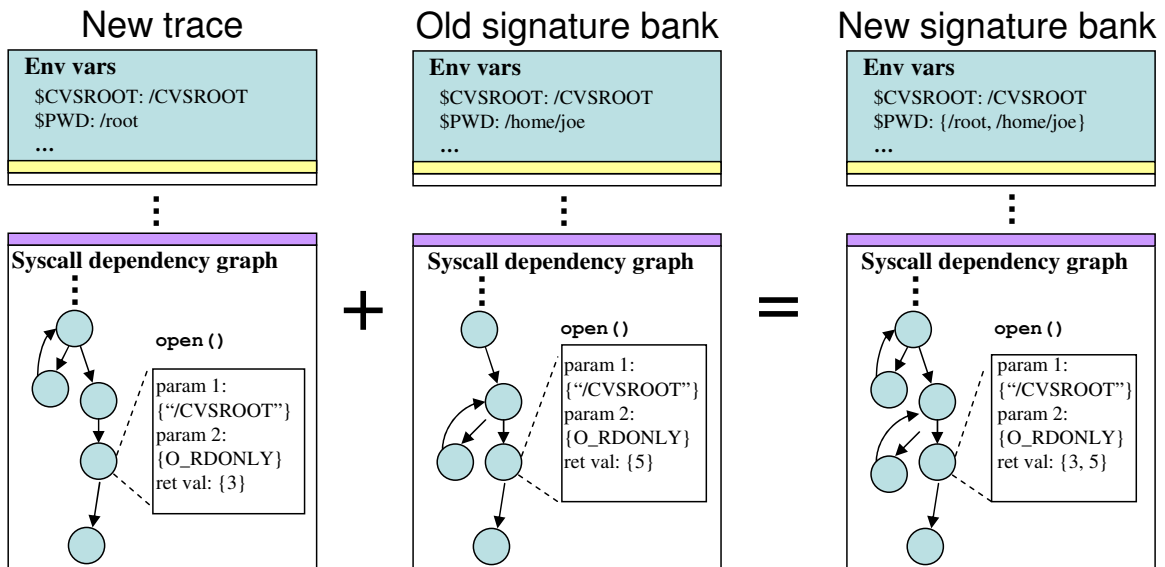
New trace

Env vars
\$CVSROOT: /CVSROOT
\$PWD: /root
...

⋮

Syscall dependency graph

open()

param 1:
{"/CVSROOT"}
param 2:
{O_RDONLY}
ret val: {3}

+

Old signature bank

Env vars
\$CVSROOT: /CVSROOT
\$PWD: /home/joe
...

⋮

Syscall dependency graph

open()

param 1:
{"/CVSROOT"}
param 2:
{O_RDONLY}
ret val: {5}

=

New signature bank

Env vars
\$CVSROOT: /CVSROOT
\$PWD: {/root, /home/joe}
...

⋮

Syscall dependency graph

open()

param 1:
{"/CVSROOT"}
param 2:
{O_RDONLY}
ret val: {3, 5}